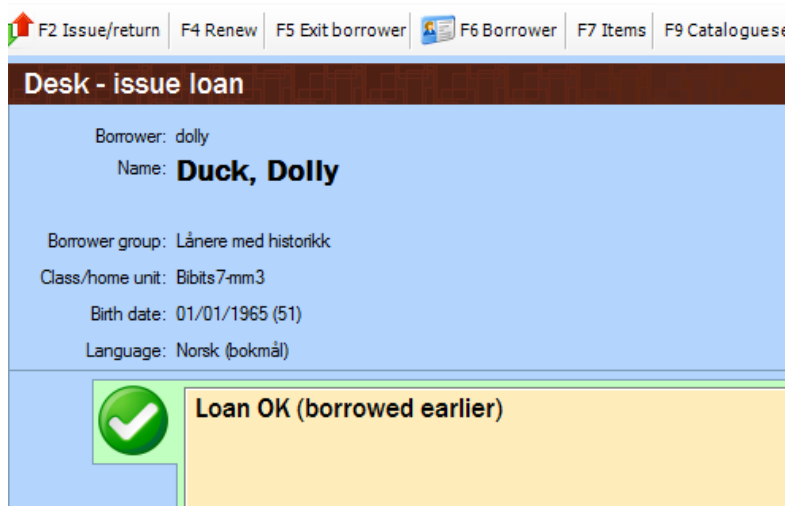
F2 Issue/return | F4 Renew | F5 Exit borrower | F6 Borrower | F7 Items | F9 Cataloguese

Desk - issue loan

Borrower: dolly

Name: Duck, Dolly

Borrower group: Lånere med historikk

Class/home unit: Bibits7-mm3

Birth date: 01/01/1965 (51)

Language: Norsk (bokmål)

Loan OK (borrowed earlier)